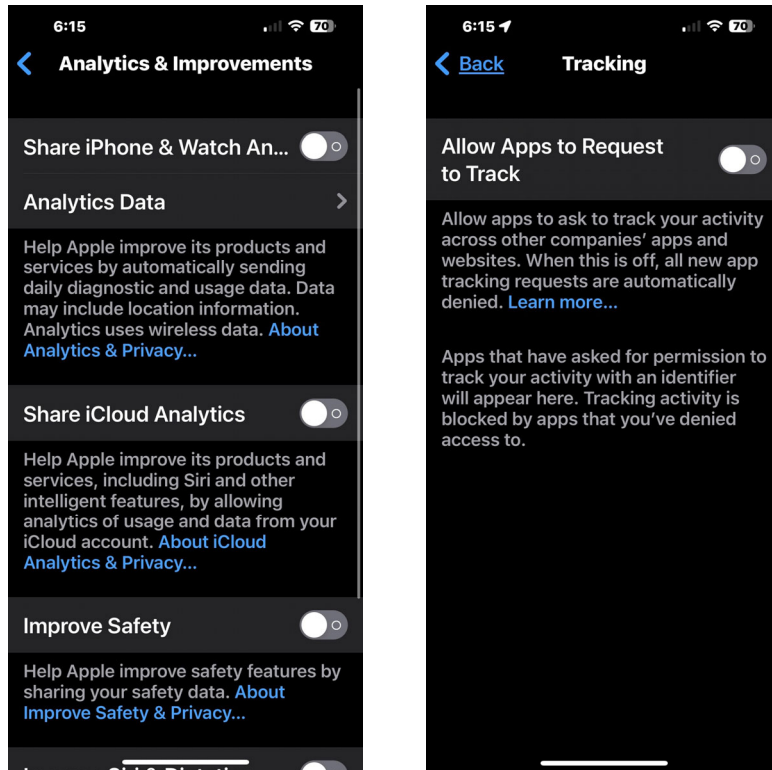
6:15

70

Analytics & Improvements

Share iPhone & Watch An...

Analytics Data

Help Apple improve its products and services by automatically sending daily diagnostic and usage data. Data may include location information. Analytics uses wireless data. About Analytics & Privacy...

Share iCloud Analytics

Help Apple improve its products and services, including Siri and other intelligent features, by allowing analytics of usage and data from your iCloud account. About iCloud Analytics & Privacy...

Improve Safety

Help Apple improve safety features by sharing your safety data. About Improve Safety & Privacy...

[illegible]

6:15

70

Back

Tracking

Allow Apps to Request to Track

Allow apps to ask to track your activity across other companies' apps and websites. When this is off, all new app tracking requests are automatically denied. Learn more...

Apps that have asked for permission to track your activity with an identifier will appear here. Tracking activity is blocked by apps that you've denied access to.